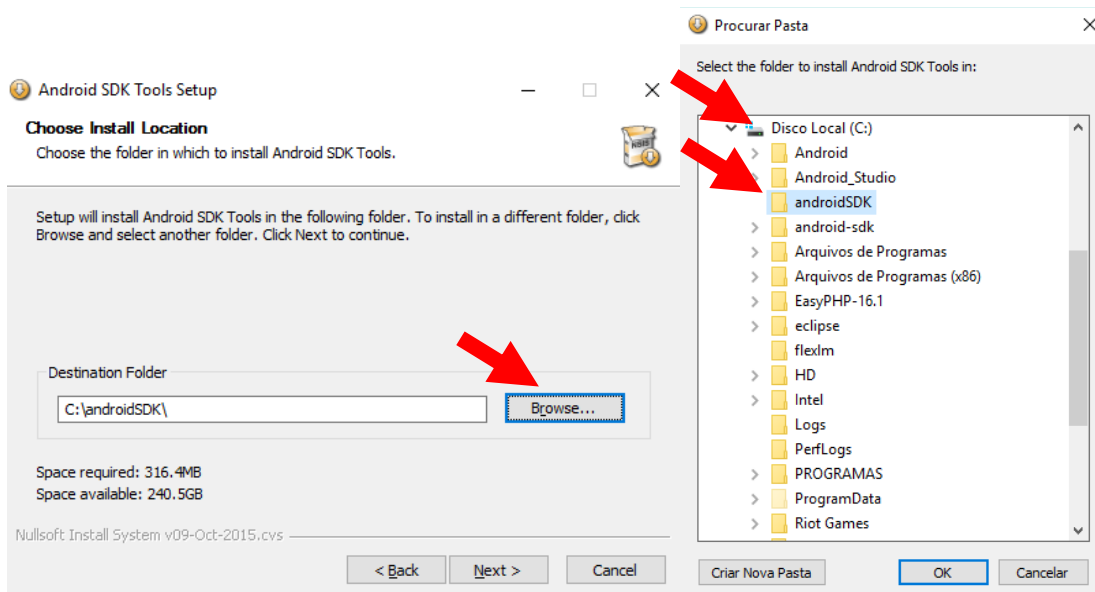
Android SDK Tools Setup

Choose Install Location
Choose the folder in which to install Android SDK Tools.

Setup will install Android SDK Tools in the following folder. To install in a different folder, click Browse and select another folder. Click Next to continue.

Destination Folder
C:\androidSDK\
Browse...

Space required: 316.4MB
Space available: 240.5GB

Nullsoft Install System v09-Oct-2015.cvs

< Back
Next >
Cancel

Procurar Pasta

Select the folder to install Android SDK Tools in:

Disco Local (C:)
Android
Android_Studio
androidSDK
android-sdk
Arquivos de Programas
Arquivos de Programas (x86)
EasyPHP-16.1
eclipse
flexlm
HD
Intel
Logs
PerfLogs
PROGRAMAS
ProgramData
Riot Games

Criar Nova Pasta
OK
Cancelar